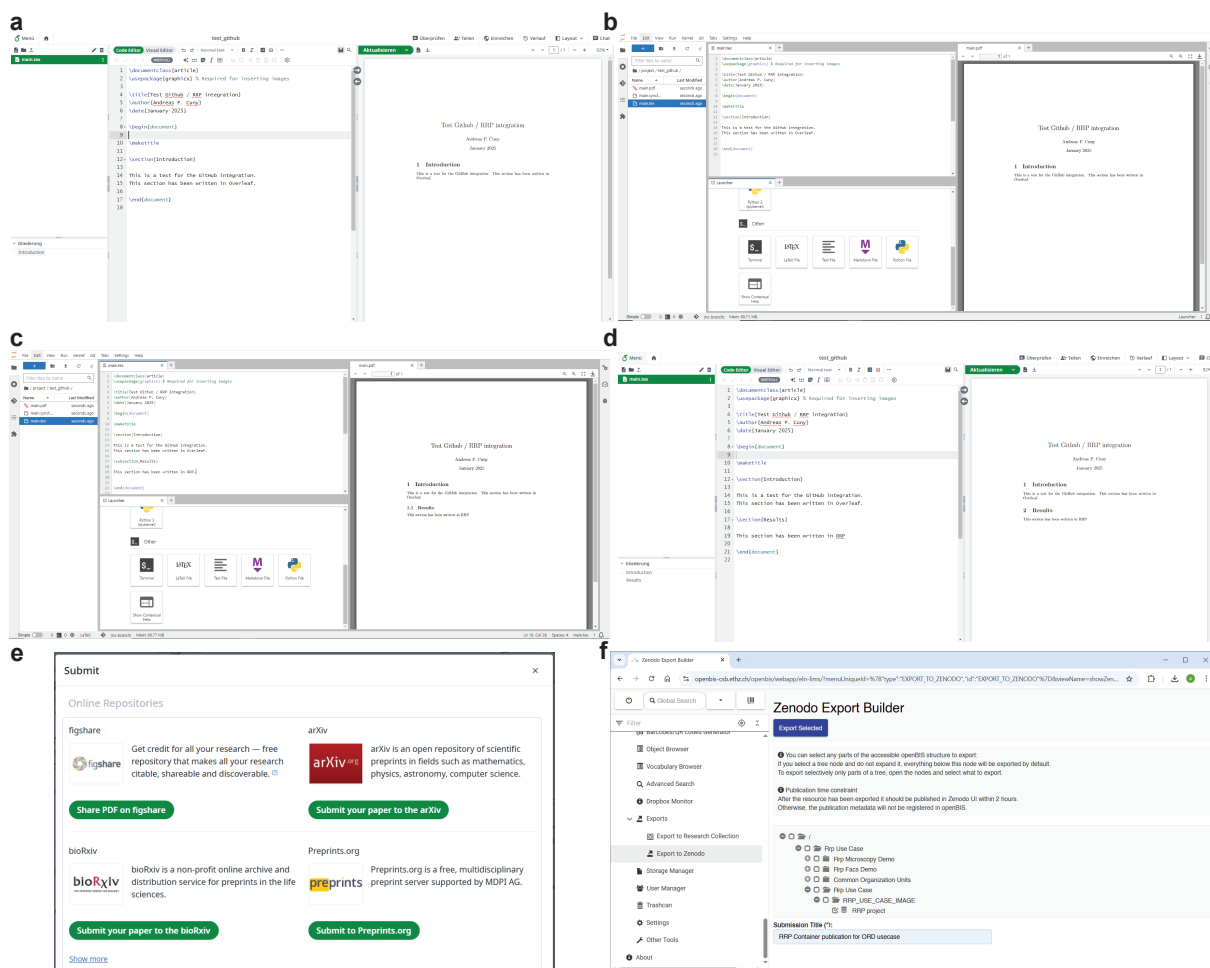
a

Menü test_github Überprüfen Teilen Einreichen Verlauf Layout Chat

main.tex

Code Editor Visual Editor Normal text Aktualisieren

1 \documentclass{article}
2 \usepackage{graphicx} % Required for inserting images
3
4 \title{Test Github / RRP integration}
5 \author{Andreas P. Cuny}
6 \date{January 2025}
7
8 \begin{document}
9
10 \maketitle
11
12 \section{Introduction}
13
14 This is a test for the GitHub integration.
15 This section has been written in Overleaf.
16
17 \end{document}
18

Gliederung
Introduction

Test Github / RRP integration
Andreas P. Cuny
January 2025
1 Introduction
This is a test for the GitHub integration. This section has been written in Overleaf.

b

File Edit View Run Kernel Git Tabs Settings Help

main.tex main.pdf

Filter files by name
/ project / test_github /
Name Last Modified
main.pdf seconds ago
main.synct... seconds ago
main.tex seconds ago

\documentclass{article}
\usepackage{graphicx} % Required for inserting images
\title{Test Github / RRP integration}
\author{Andreas P. Cuny}
\date{January 2025}
\begin{document}
\maketitle
\section{Introduction}
This is a test for the GitHub integration.
This section has been written in Overleaf.
\end{document}

Launcher
Python 3 (ipykernel)
Other
Terminal LaTeX File Text File Markdown File Python File Show Contextual Help

Test Github / RRP integration
Andreas P. Cuny
January 2025
1 Introduction
This is a test for the GitHub integration. This section has been written in Overleaf.

Simple (no branch) Mem: 99.71 MB Launcher

c

File Edit View Run Kernel Git Tabs Settings Help

main.tex main.pdf

Filter files by name
/ project / test_github /
Name Last Modified
main.pdf seconds ago
main.synct... seconds ago
main.tex seconds ago

\documentclass{article}
\usepackage{graphicx} % Required for inserting images
\title{Test Github / RRP integration}
\author{Andreas P. Cuny}
\date{January 2025}
\begin{document}
\maketitle
\section{Introduction}
This is a test for the GitHub integration.
This section has been written in Overleaf.
\subsection{Results}
This section has been written in RRP.
\end{document}

Launcher
Python 3 (ipykernel)
Other
Terminal LaTeX File Text File Markdown File Python File Show Contextual Help

Test Github / RRP integration
Andreas P. Cuny
January 2025
1 Introduction
This is a test for the GitHub integration. This section has been written in Overleaf.
1.1 Results
This section has been written in RRP.

Simple LaTeX (no branch) Mem: 94.77 MB Ln 16, Col 39 Spaces: 4 main.tex

d

Menü test_github Überprüfen Teilen Einreichen Verlauf Layout

main.tex

Code Editor Visual Editor Normal text Aktualisieren

1 \documentclass{article}
2 \usepackage{graphicx} % Required for inserting images
3
4 \title{Test Github / RRP integration}
5 \author{Andreas P. Cuny}
6 \date{January 2025}
7
8 \begin{document}
9
10 \maketitle
11
12 \section{Introduction}
13
14 This is a test for the GitHub integration.
15 This section has been written in Overleaf.
16
17 \section{Results}
18
19 This section has been written in RRP
20
21 \end{document}
22

Gliederung
Introduction
Results

Test Github / RRP integration
Andreas P. Cuny
January 2025
1 Introduction
This is a test for the GitHub integration. This section has been written in Overleaf.
2 Results
This section has been written in RRP

e

Submit

Online Repositories

figshare
Get credit for all your research — free repository that makes all your research citable, shareable and discoverable.
Share PDF on figshare

arXiv
arXiv is an open repository of scientific preprints in fields such as mathematics, physics, astronomy, computer science.
Submit your paper to the arXiv

bioRxiv
bioRxiv is a non-profit online archive and distribution service for preprints in the life sciences.
Submit your paper to the bioRxiv

Preprints.org
Preprints.org is a free, multidisciplinary preprint server supported by MDPI AG.
Submit to Preprints.org

Show more

f

Zenodo Export Builder

openbis-csb.ethz.ch/openbis/webapp/eln-lims/?menuUniqueId=%7B"type":"EXPORT_TO_ZENODO","id":"EXPORT_TO_ZENODO"%7D&viewName=showZen...

Global Search
Filter
Barcodes/QR Codes Generator
Object Browser
Vocabulary Browser
Advanced Search
Dropbox Monitor
Exports
Export to Research Collection
Export to Zenodo
Storage Manager
User Manager
Trashcan
Settings
Other Tools
About

Zenodo Export Builder

Export Selected

You can select any parts of the accessible openBIS structure to export:
If you select a tree node and do not expand it, everything below this node will be exported by default.
To export selectively only parts of a tree, open the nodes and select what to export.

Publication time constraint
After the resource has been exported it should be published in Zenodo UI within 2 hours.
Otherwise, the publication metadata will not be registered in openBIS.

/
Rrp Use Case
Rrp Microscopy Demo
Rrp Facs Demo
Common Organization Units
Rrp Use Case
RRP_USE_CASE_IMAGE
RRP project

Submission Title (*):
RRP Container publication for ORD usecase